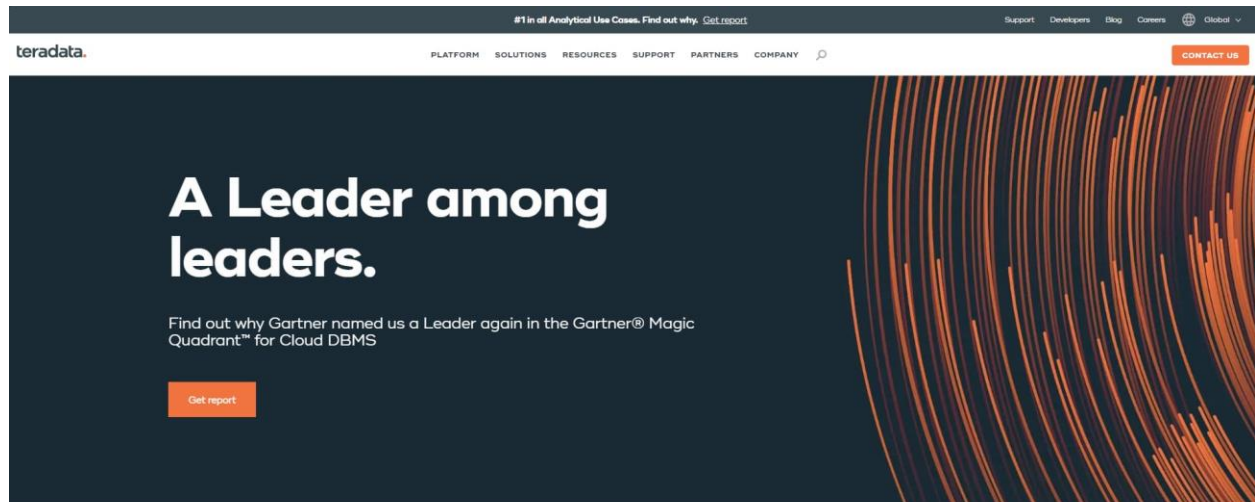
#1 in all Analytical Use Cases. Find out why. Get report

Support Developers Blog Careers Global

teradata.

PLATFORM SOLUTIONS RESOURCES SUPPORT PARTNERS COMPANY

CONTACT US

A Leader among leaders.

Find out why Gartner named us a Leader again in the Gartner® Magic Quadrant™ for Cloud DBMS

Get report